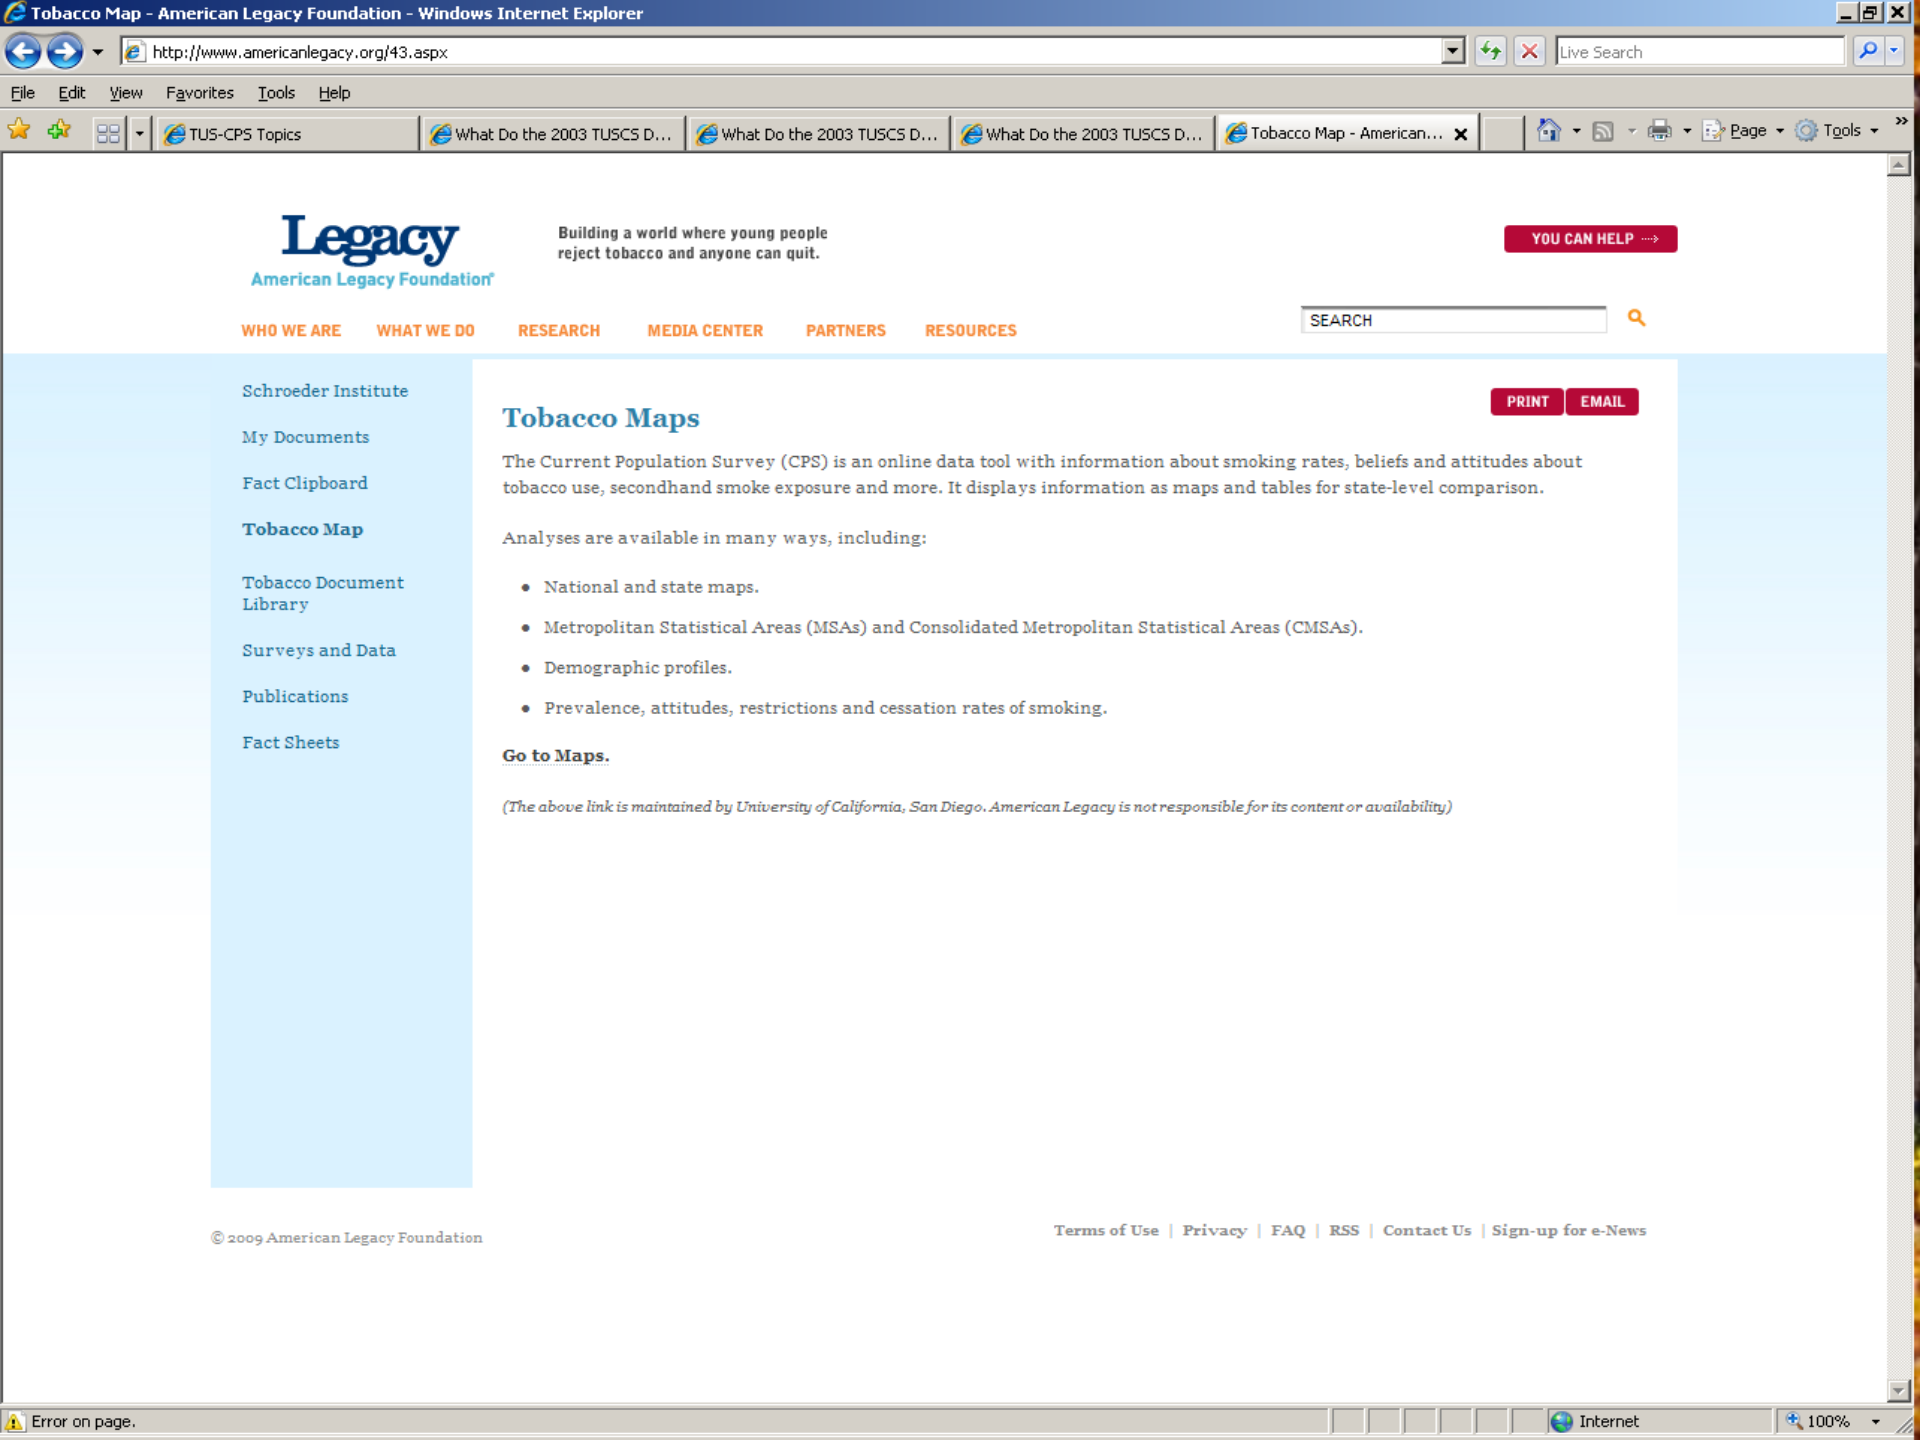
Tobacco Map - American Legacy Foundation - Windows Internet Explorer

http://www.americanlegacy.org/43.aspx

Live Search

File Edit View Favorites Tools Help

TUS-CPS Topics | What Do the 2003 TUSCS D... | What Do the 2003 TUSCS D... | What Do the 2003 TUSCS D... | Tobacco Map - American...

Page Tools

Legacy
American Legacy Foundation®

Building a world where young people reject tobacco and anyone can quit.

YOU CAN HELP

WHO WE ARE | WHAT WE DO | RESEARCH | MEDIA CENTER | PARTNERS | RESOURCES

SEARCH

Schroeder Institute

My Documents

Fact Clipboard

Tobacco Map

Tobacco Document Library

Surveys and Data

Publications

Fact Sheets

PRINT EMAIL

Tobacco Maps

The Current Population Survey (CPS) is an online data tool with information about smoking rates, beliefs and attitudes about tobacco use, secondhand smoke exposure and more. It displays information as maps and tables for state-level comparison.

Analyses are available in many ways, including:

- National and state maps.
- Metropolitan Statistical Areas (MSAs) and Consolidated Metropolitan Statistical Areas (CMSAs).
- Demographic profiles.
- Prevalence, attitudes, restrictions and cessation rates of smoking.

Go to Maps.

(The above link is maintained by University of California, San Diego. American Legacy is not responsible for its content or availability)

© 2009 American Legacy Foundation

Terms of Use | Privacy | FAQ | RSS | Contact Us | Sign-up for e-News

Error on page.

Internet

100%